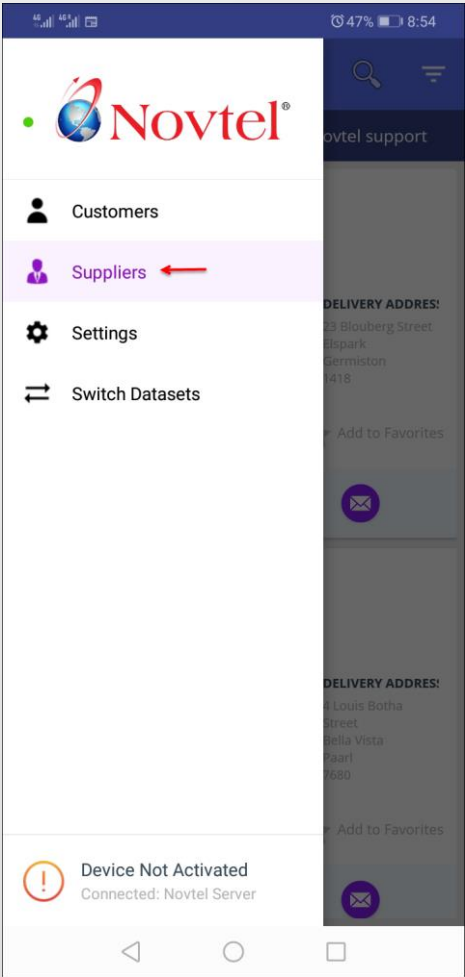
47% 8:54

Novtel®

ovtel support

Customers

Suppliers

Settings

Switch Datasets

DELIVERY ADDRES
23 Blouberg Street
Elspark
Germiston
1418

Add to Favorites

DELIVERY ADDRES
4 Louis Botha
Street
Bella Vista
Paarl
7680

Add to Favorites

Device Not Activated
Connected: Novtel Server